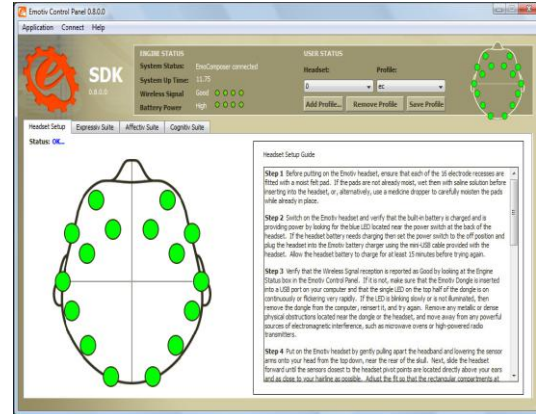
Emotiv Control Panel 0.8.0.0

Application Connect Help

SDK
0.8.0.0

ENGINE STATUS
System Status: EmoComposer connected
System Up Time: 11.75
Wireless Signal Good
Battery Power High

USER STATUS
Headset: Profile:
0 ec
Add Profile... Remove Profile Save Profile

Headset Setup Expressiv Suite Affectiv Suite Cognitiv Suite

Status: OK...

Headset Setup Guide

Step 1 Before putting on the Emotiv headset, ensure that each of the 16 electrode recesses are fitted with a moist felt pad. If the pads are not already moist, wet them with saline solution before inserting into the headset, or, alternatively, use a medicine dropper to carefully moisten the pads while already in place.

Step 2 Switch on the Emotiv headset and verify that the built-in battery is charged and is providing power by looking for the blue LED located near the power switch at the back of the headset. If the headset battery needs charging then set the power switch to the off position and plug the headset into the Emotiv battery charger using the mini-USB cable provided with the headset. Allow the headset battery to charge for at least 15 minutes before trying again.

Step 3 Verify that the Wireless Signal reception is reported as Good by looking at the Engine Status box in the Emotiv Control Panel. If it is not, make sure that the Emotiv Dongle is inserted into a USB port on your computer and that the single LED on the top half of the dongle is on continuously or flickering very rapidly. If the LED is blinking slowly or is not illuminated, then remove the dongle from the computer, reinsert it, and try again. Remove any metallic or dense physical obstructions located near the dongle or the headset, and move away from any powerful sources of electromagnetic interference, such as microwave ovens or high-powered radio transmitters.

Step 4 Put on the Emotiv headset by gently pulling apart the headband and lowering the sensor arms onto your head from the top down, near the rear of the skull. Next, slide the headset forward until the sensors closest to the headset pivot points are located directly above your ears and as close to your hairline as possible. Adjust the fit so that the rectangular compartments at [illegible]